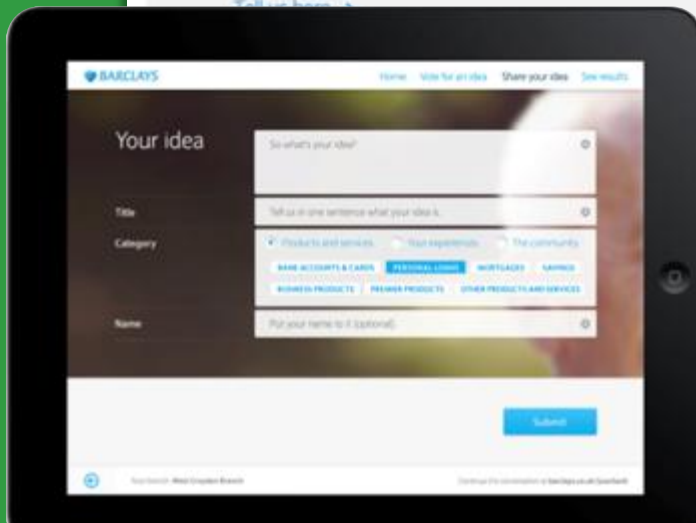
Tell us here →

BARCLAYS

Home Vote for an idea Share your idea See results

Your idea

So what's your idea?

Title

Tell us in one sentence what your idea is

Category

Products and services Your experiences The community

BANK ACCOUNTS & CARDS PERSONAL LOANS MORTGAGES SAVINGS

BUSINESS PRODUCTS PREMIER PRODUCTS OTHER PRODUCTS AND SERVICES

Name

Put your name to it (optional)

Submit

Your branch: West Croydon Branch

Continue the conversation at barclays.co.uk/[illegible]